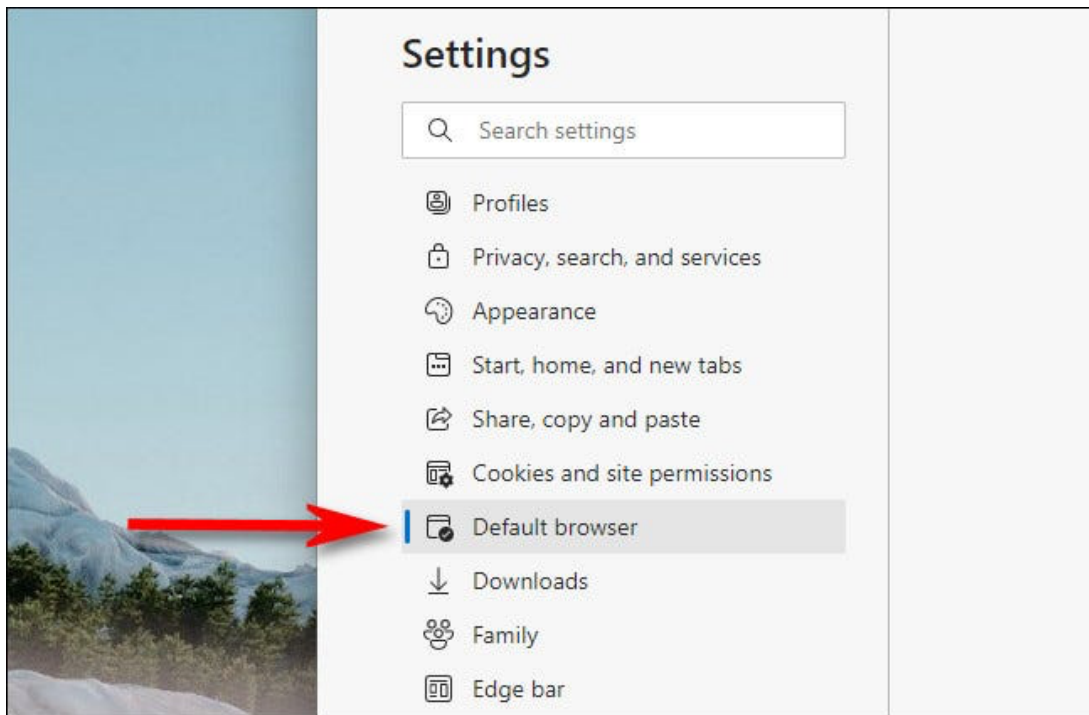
Settings

Search settings

Profiles

Privacy, search, and services

Appearance

Start, home, and new tabs

Share, copy and paste

Cookies and site permissions

Default browser

Downloads

Family

Edge bar